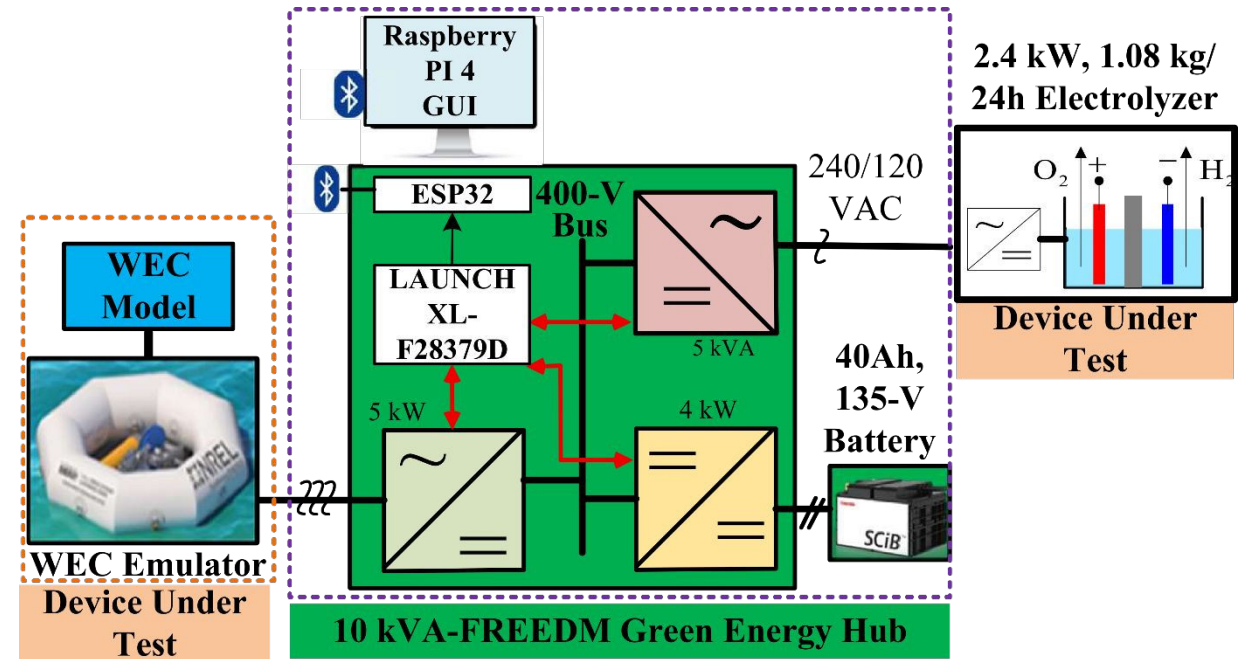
Raspberry PI 4 GUI

2.4 kW, 1.08 kg/ 24h Electrolyzer

ESP32

400-V Bus

240/120 VAC

$O_2$ + − $H_2$

WEC Model

LAUNCH XL-F28379D

5 kVA

Device Under Test

40Ah, 135-V Battery

5 kW

4 kW

NREL

SCiB

WEC Emulator

Device Under Test

10 kVA-FREEDM Green Energy Hub